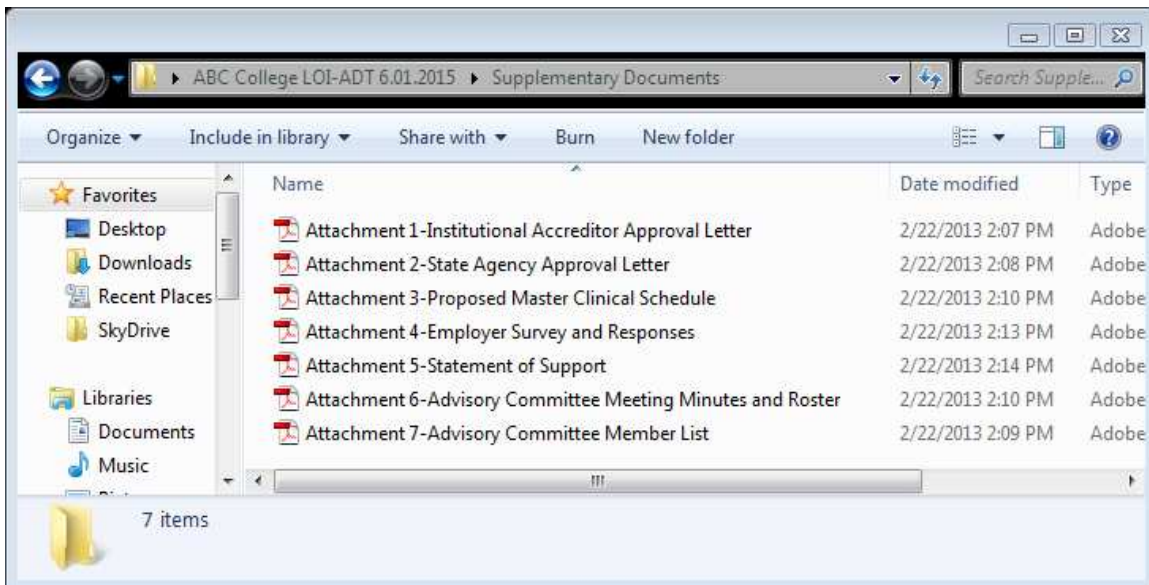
▸ ABC College LOI-ADT 6.01.2015 ▸ Supplementary Documents

Search Supple...

Organize ▾ Include in library ▾ Share with ▾ Burn New folder

Favorites
Desktop
Downloads
Recent Places
SkyDrive

Libraries
Documents
Music

| Name | Date modified | Type |
|---|---|---|
| Attachment 1-Institutional Accreditor Approval Letter | 2/22/2013 2:07 PM | Adobe |
| Attachment 2-State Agency Approval Letter | 2/22/2013 2:08 PM | Adobe |
| Attachment 3-Proposed Master Clinical Schedule | 2/22/2013 2:10 PM | Adobe |
| Attachment 4-Employer Survey and Responses | 2/22/2013 2:13 PM | Adobe |
| Attachment 5-Statement of Support | 2/22/2013 2:14 PM | Adobe |
| Attachment 6-Advisory Committee Meeting Minutes and Roster | 2/22/2013 2:10 PM | Adobe |
| Attachment 7-Advisory Committee Member List | 2/22/2013 2:09 PM | Adobe |

7 items